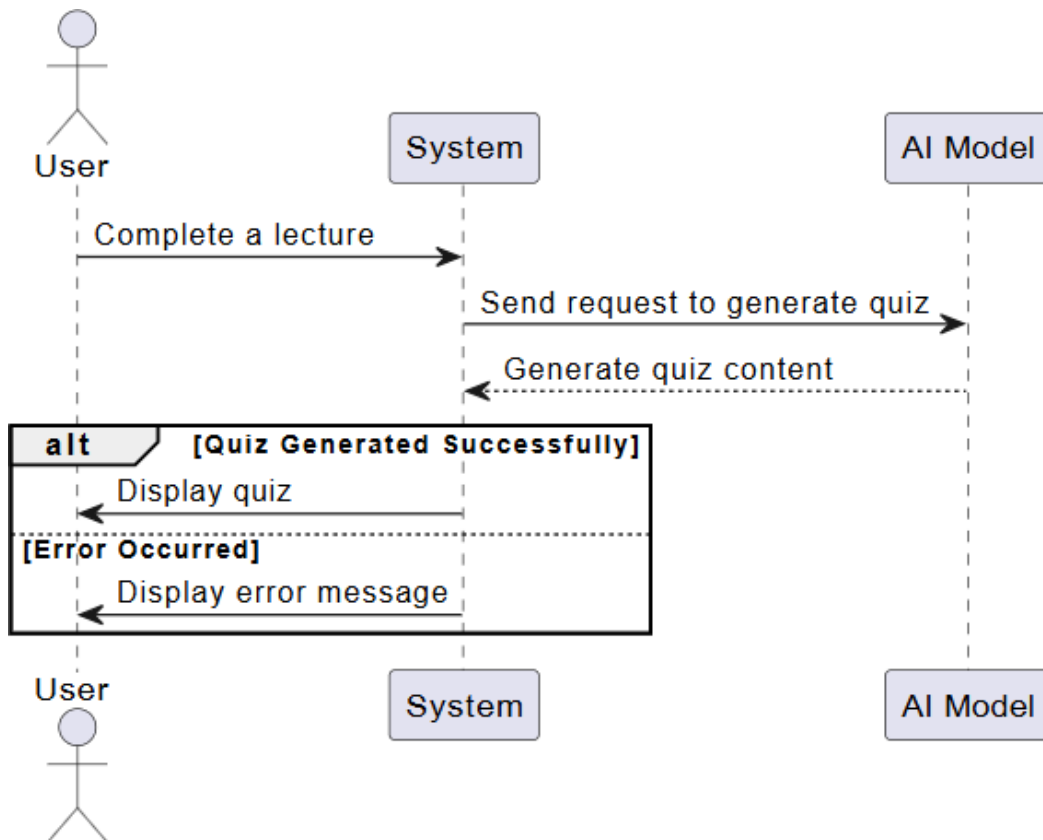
User

System

AI Model

Complete a lecture

Send request to generate quiz

Generate quiz content

alt [Quiz Generated Successfully]

Display quiz

[Error Occurred]

Display error message

User

System

AI Model